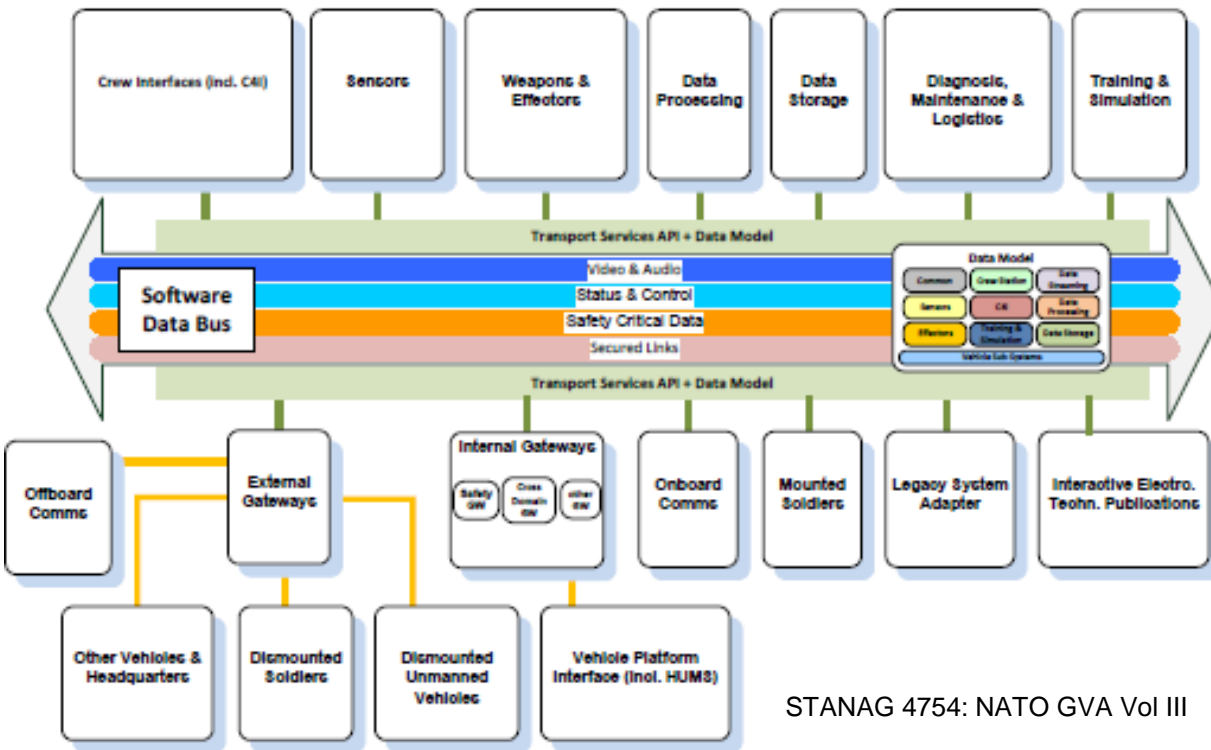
Crew Interfaces (incl. C4I)

Sensors

Weapons & Effectors

Data Processing

Data Storage

Diagnostic, Maintenance & Logistics

Training & Simulation

Transport Services API + Data Model

Software Data Bus

Video & Audio

Status & Control

Safety Critical Data

Secured Links

Data Model

Common

Crew Station

Data Streaming

Sensors

C4I

Data Processing

Effectors

Training & Simulation

Data Storage

Vehicle Sub Systems

Transport Services API + Data Model

Offboard Comms

External Gateways

Internal Gateways

Safety GW

Cross Domain GW

other GW

Onboard Comms

Mounted Soldiers

Legacy System Adapter

Interactive Electro. Techn. Publications

Other Vehicles & Headquarters

Dismounted Soldiers

Dismounted Unmanned Vehicles

Vehicle Platform Interface (incl. HUMS)

STANAG 4754: NATO GVA Vol III